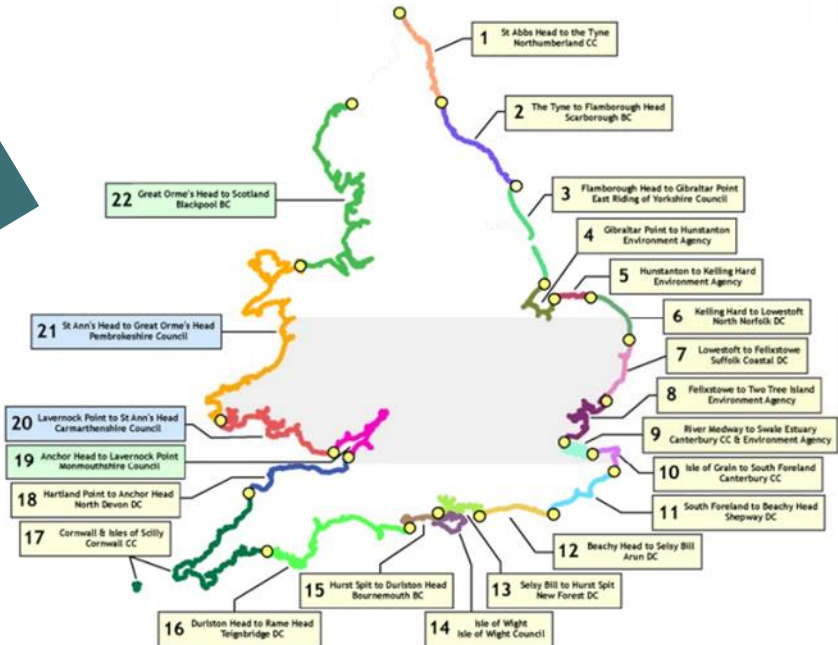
1 St Abbs Head to the Tyne
Northumberland CC

2 The Tyne to Flamborough Head
Scarborough BC

3 Flamborough Head to Gibraltar Point
East Riding of Yorkshire Council

4 Gibraltar Point to Hunstanton
Environment Agency

5 Hunstanton to Kelling Hard
Environment Agency

6 Kelling Hard to Lowestoft
North Norfolk DC

7 Lowestoft to Felixstowe
Suffolk Coastal DC

8 Felixstowe to Two Tree Island
Environment Agency

9 River Medway to Swale Estuary
Canterbury CC & Environment Agency

10 Isle of Grain to South Foreland
Canterbury CC

11 South Foreland to Beachy Head
Shepway DC

12 Beachy Head to Selsy Bill
Arun DC

13 Selsy Bill to Hurst Spit
New Forest DC

14 Isle of Wight
Isle of Wight Council

15 Hurst Spit to Durlston Head
Bournemouth BC

16 Durlston Head to Rame Head
Teignbridge DC

17 Cornwall & Isles of Scilly
Cornwall CC

18 Hartland Point to Anchor Head
North Devon DC

19 Anchor Head to Lavernock Point
Monmouthshire Council

20 Lavernock Point to St Ann's Head
Carmarthenshire Council

21 St Ann's Head to Great Orme's Head
Pembrokeshire Council

22 Great Orme's Head to Scotland
Blackpool BC